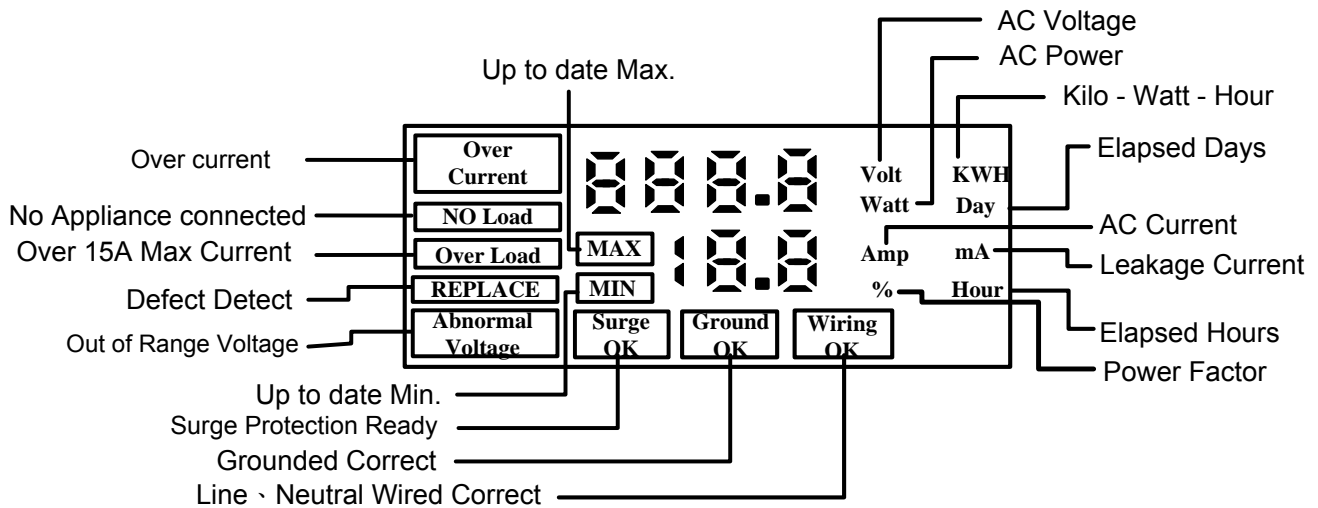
AC Voltage
AC Power
Up to date Max.
Kilo - Watt - Hour
Elapsed Days
Over current
Over Current
Volt
KWH
Watt
Day
No Appliance connected
NO Load
AC Current
Over 15A Max Current
Over Load
MAX
Amp
mA
Leakage Current
Defect Detect
REPLACE
MIN
%
Hour
Out of Range Voltage
Abnormal Voltage
Surge OK
Ground OK
Wiring OK
Elapsed Hours
Power Factor
Up to date Min.
Surge Protection Ready
Grounded Correct
Line、Neutral Wired Correct